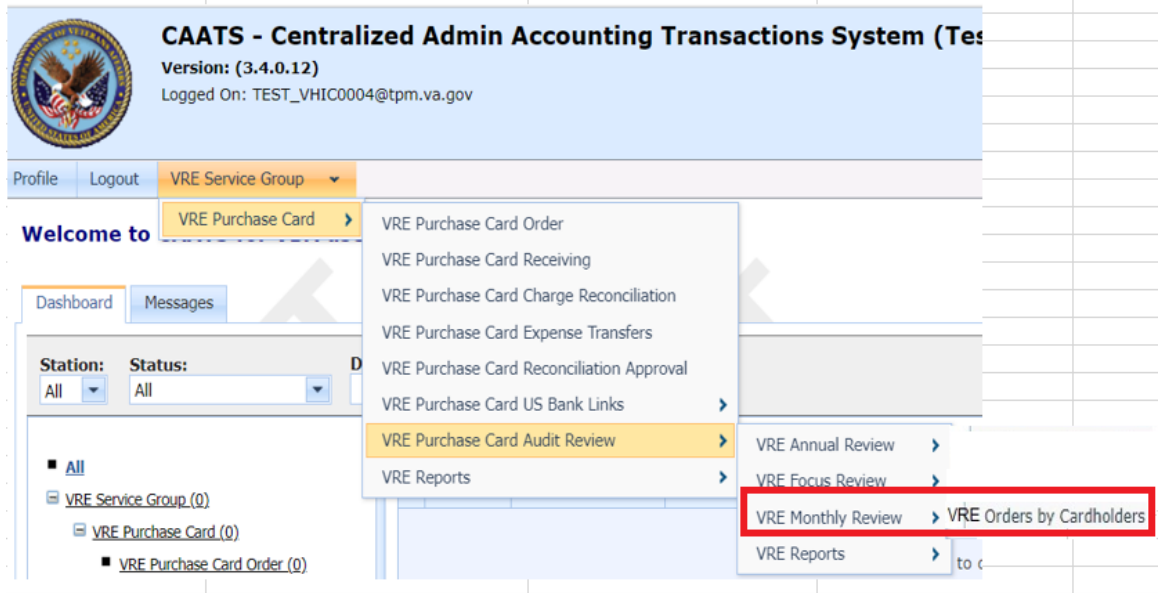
CAATS - Centralized Admin Accounting Transactions System (Tes
Version: (3.4.0.12)
Logged On: TEST_VHIC0004@tpm.va.gov

Profile Logout VRE Service Group

VRE Purchase Card

VRE Purchase Card Order
VRE Purchase Card Receiving
VRE Purchase Card Charge Reconciliation
VRE Purchase Card Expense Transfers
VRE Purchase Card Reconciliation Approval
VRE Purchase Card US Bank Links
VRE Purchase Card Audit Review
VRE Reports

VRE Annual Review
VRE Focus Review
VRE Monthly Review
VRE Reports

VRE Orders by Cardholders

Welcome to

Dashboard Messages

Station: All
Status: All
D

All
VRE Service Group (0)
VRE Purchase Card (0)
VRE Purchase Card Order (0)

to